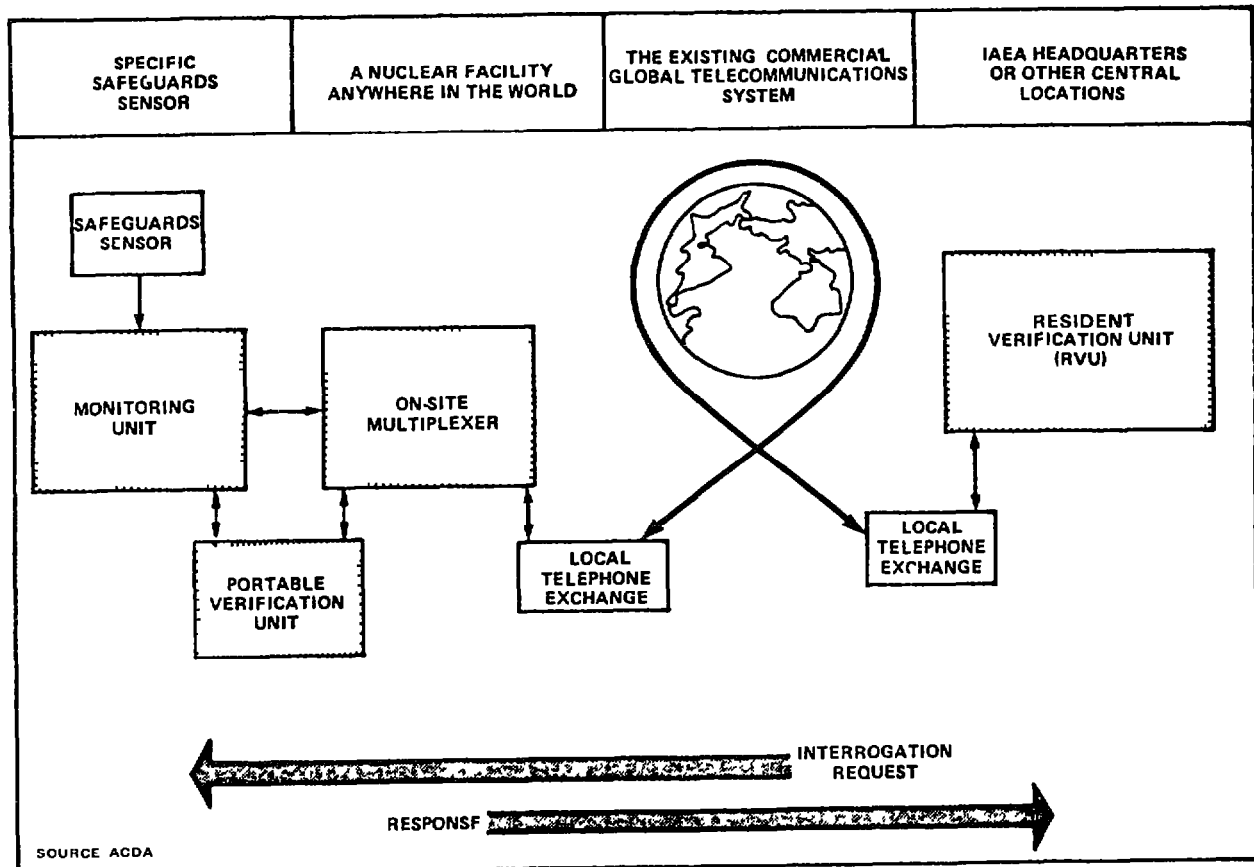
| SPECIFIC SAFEGUARDS SENSOR | A NUCLEAR FACILITY ANYWHERE IN THE WORLD | THE EXISTING COMMERCIAL GLOBAL TELECOMMUNICATIONS SYSTEM | IAEA HEADQUARTERS OR OTHER CENTRAL LOCATIONS |
|---|---|---|---|

SAFEGUARDS SENSOR

MONITORING UNIT

ON-SITE MULTIPLEXER

PORTABLE VERIFICATION UNIT

LOCAL TELEPHONE EXCHANGE

LOCAL TELEPHONE EXCHANGE

RESIDENT VERIFICATION UNIT (RVU)

INTERROGATION REQUEST

RESPONSF

SOURCE ACDA